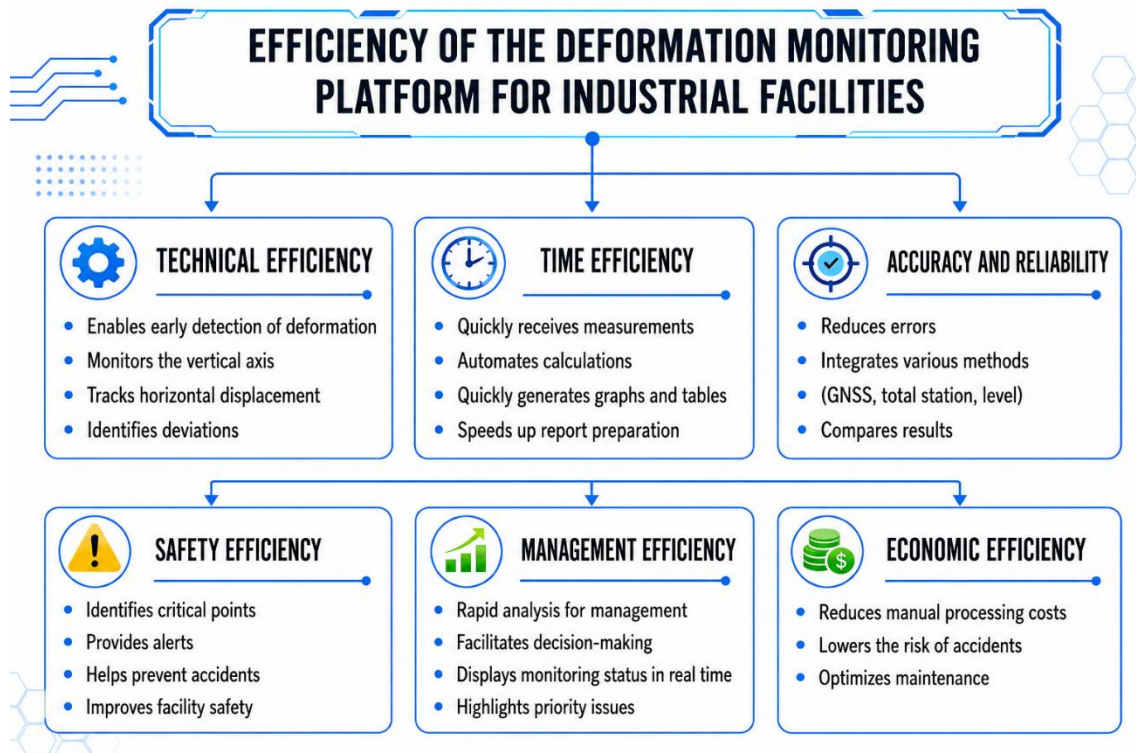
EFFICIENCY OF THE DEFORMATION MONITORING PLATFORM FOR INDUSTRIAL FACILITIES

TECHNICAL EFFICIENCY
- Enables early detection of deformation
- Monitors the vertical axis
- Tracks horizontal displacement
- Identifies deviations

TIME EFFICIENCY
- Quickly receives measurements
- Automates calculations
- Quickly generates graphs and tables
- Speeds up report preparation

ACCURACY AND RELIABILITY
- Reduces errors
- Integrates various methods
- (GNSS, total station, level)
- Compares results

SAFETY EFFICIENCY
- Identifies critical points
- Provides alerts
- Helps prevent accidents
- Improves facility safety

MANAGEMENT EFFICIENCY
- Rapid analysis for management
- Facilitates decision-making
- Displays monitoring status in real time
- Highlights priority issues

ECONOMIC EFFICIENCY
- Reduces manual processing costs
- Lowers the risk of accidents
- Optimizes maintenance